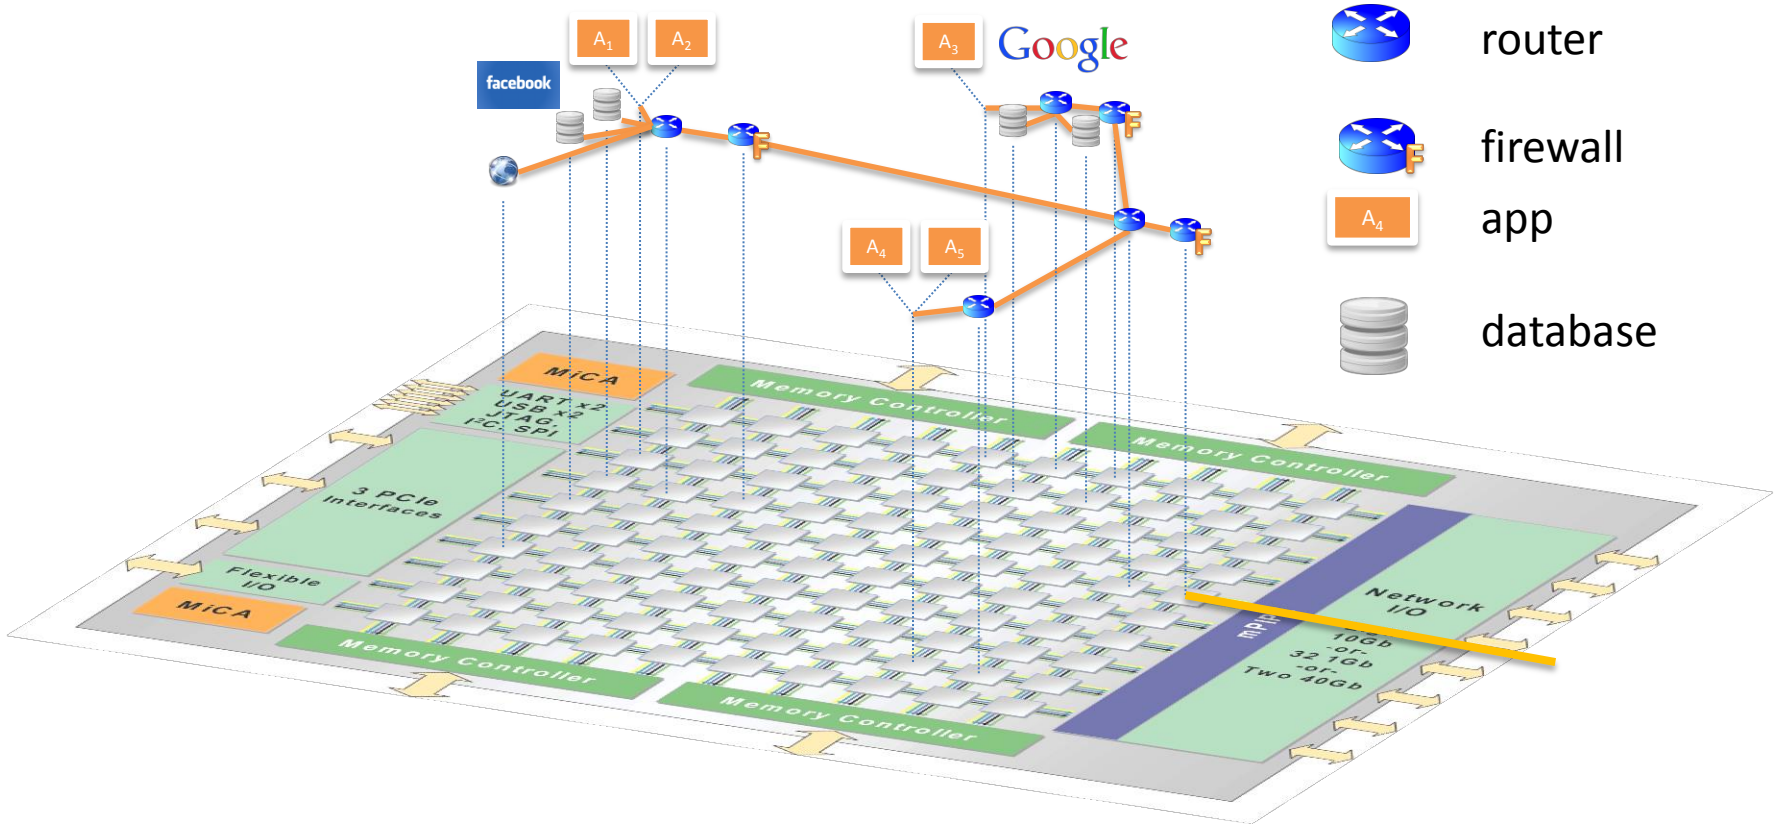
$A_1$ $A_2$

facebook

$A_3$ Google

router

firewall

$A_4$ app

database

$A_4$ $A_5$

F

F

F

MiCA

UART x2
USB x2
JTAG,
I²C, SPI

Memory Controller

Memory Controller

3 PCIe
Interfaces

Flexible
I/O

MiCA

Memory Controller

Memory Controller

mPIPE

Network
I/O

10Gb
-or-
32 1Gb
-or-
Two 40Gb